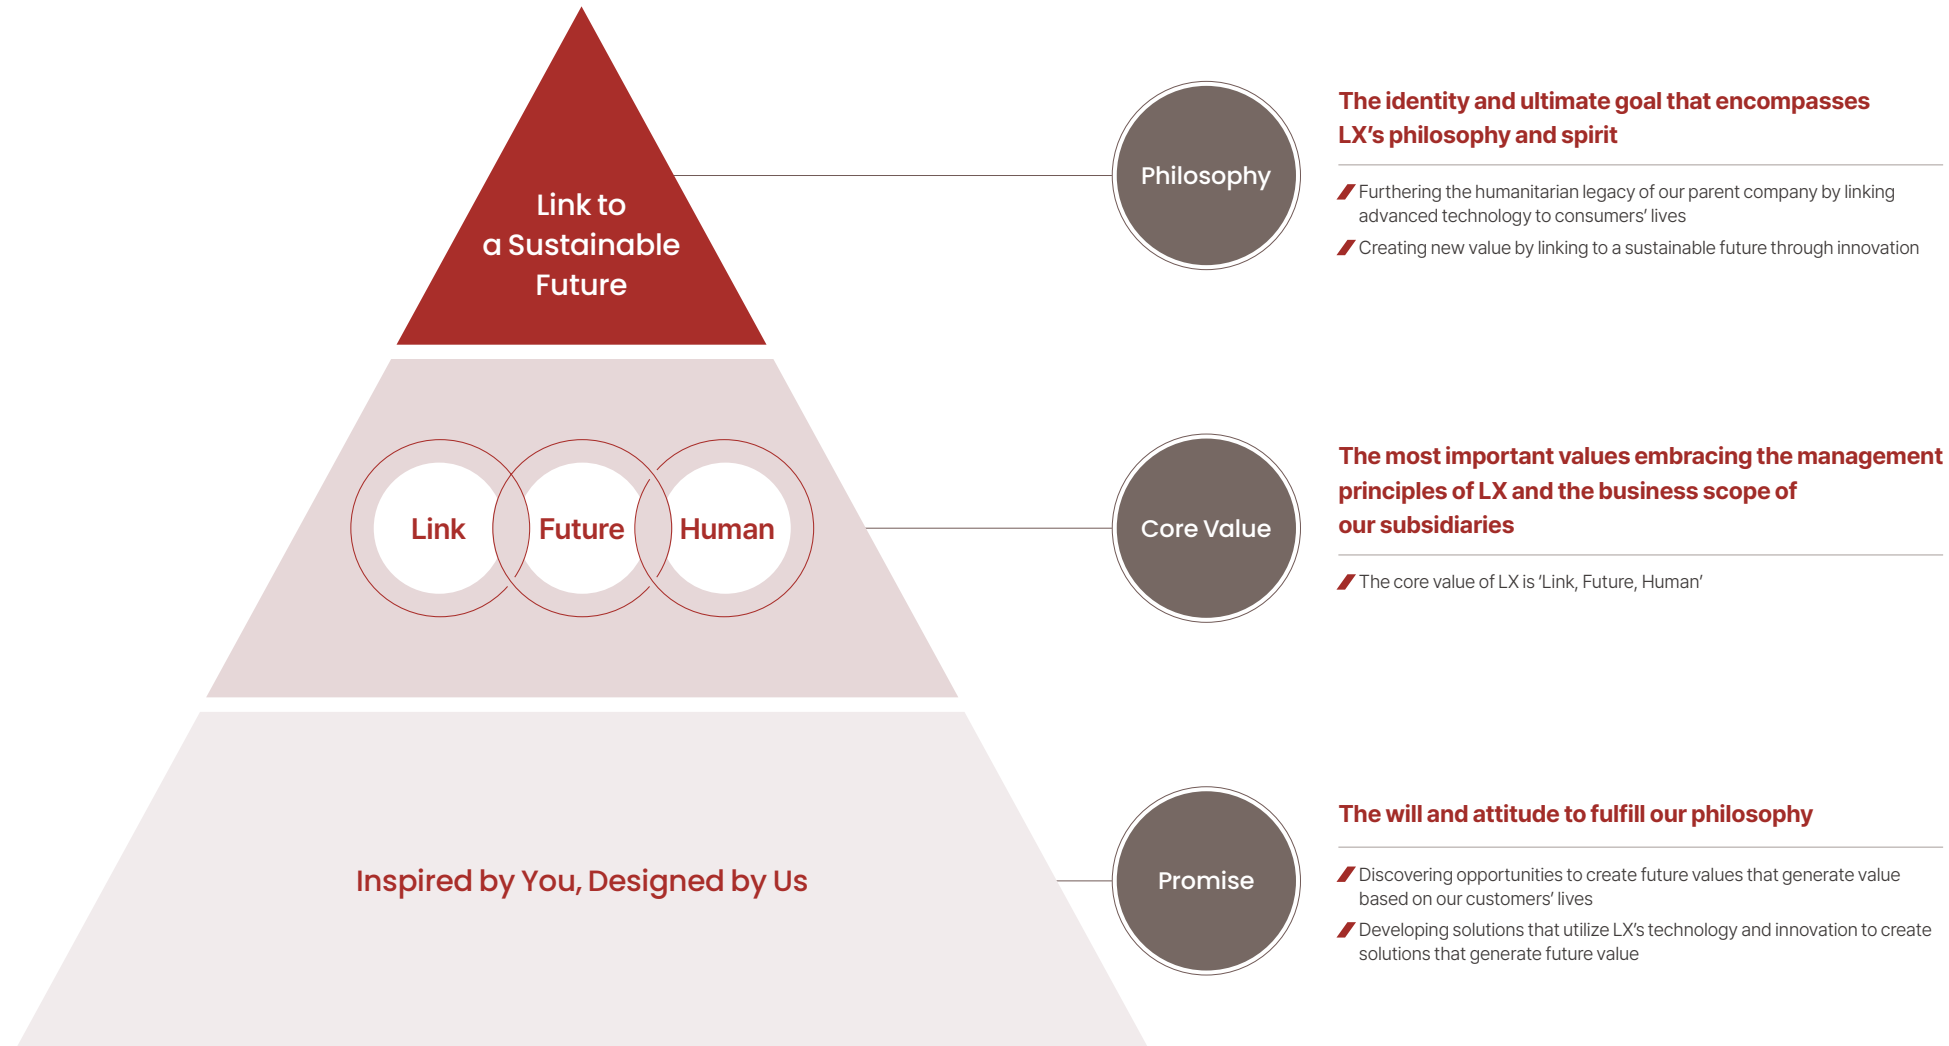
Link to a Sustainable Future

Philosophy

The identity and ultimate goal that encompasses LX's philosophy and spirit

Furthering the humanitarian legacy of our parent company by linking advanced technology to consumers' lives

Creating new value by linking to a sustainable future through innovation

Link

Future

Human

Core Value

The most important values embracing the management principles of LX and the business scope of our subsidiaries

The core value of LX is 'Link, Future, Human'

Inspired by You, Designed by Us

Promise

The will and attitude to fulfill our philosophy

Discovering opportunities to create future values that generate value based on our customers' lives

Developing solutions that utilize LX's technology and innovation to create solutions that generate future value